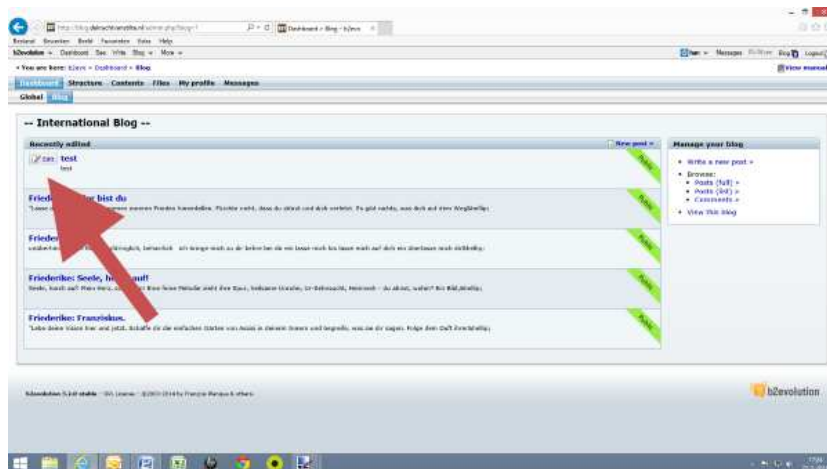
http://blog.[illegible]/admin.php?blog=1
Dashboard • Blog • b2evo

Bestand Bewerken Beeld Favorieten Extra Help

b2evolution • Dashboard See Write Blog • More •

Messages Blog Logout

• You are here: b2evo • Dashboard • Blog

View manual

Dashboard Structure Contents Files My profile Messages

Global Blog

-- International Blog --

Recently edited

New post »

Edit test
test

Public

Friede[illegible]r bist du
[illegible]

Public

Friede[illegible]
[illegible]

Public

Friederike: Seele, h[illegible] auf!
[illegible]

Public

Friederike: Franziskus.
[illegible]

Public

Manage your blog

• Write a new post »
• Browse:
• Posts (full) »
• Posts (list) »
• Comments »
• View this blog

b2evolution 5.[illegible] stable · GPL License · ©2003-2014 by François Planque & others

b2evolution